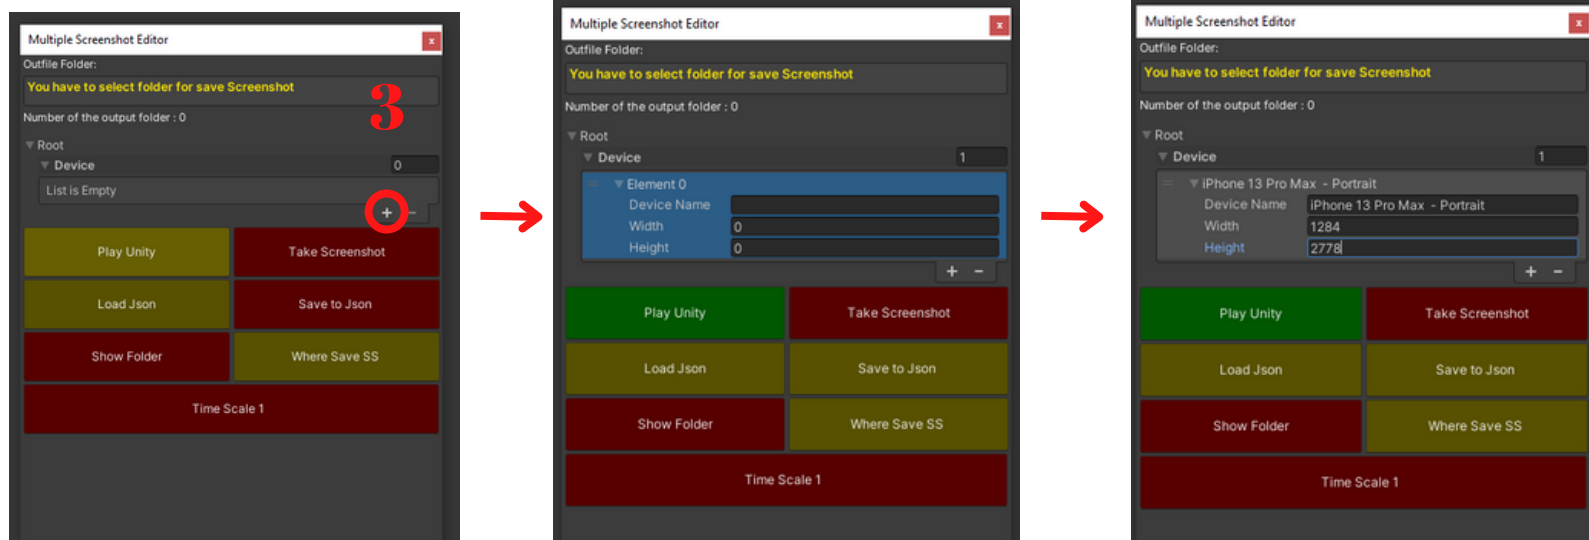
Multiple Screenshot Editor
x
Outfile Folder:
You have to select folder for save Screenshot
3
Number of the output folder : 0
Root
Device
0
List is Empty
+
-
Play Unity
Take Screenshot
Load Json
Save to Json
Show Folder
Where Save SS
Time Scale 1

Multiple Screenshot Editor
x
Outfile Folder:
You have to select folder for save Screenshot
Number of the output folder : 0
Root
Device
1
Element 0
Device Name
Width
0
Height
0
+
-
Play Unity
Take Screenshot
Load Json
Save to Json
Show Folder
Where Save SS
Time Scale 1

Multiple Screenshot Editor
x
Outfile Folder:
You have to select folder for save Screenshot
Number of the output folder : 0
Root
Device
1
iPhone 13 Pro Max - Portrait
Device Name
iPhone 13 Pro Max - Portrait
Width
1284
Height
2778
+
-
Play Unity
Take Screenshot
Load Json
Save to Json
Show Folder
Where Save SS
Time Scale 1